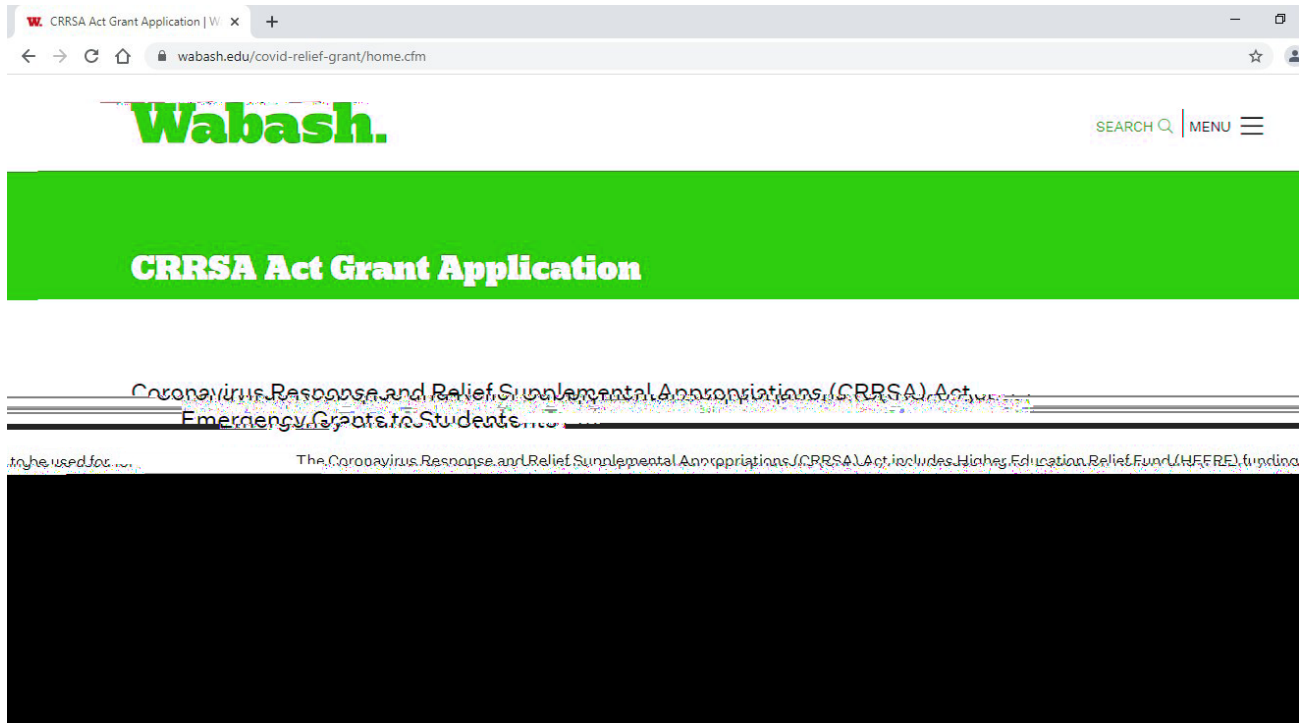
W. CRRSA Act Grant Application | W ×

wabash.edu/covid-relief-grant/home.cfm

Wabash.

SEARCH MENU

CRRSA Act Grant Application

Coronavirus Response and Relief Supplemental Appropriations (CRRSA) Act Emergency Grants to Students

to be used for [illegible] The Coronavirus Response and Relief Supplemental Appropriations (CRRSA) Act includes Higher Education Relief Fund (HEERF) funding